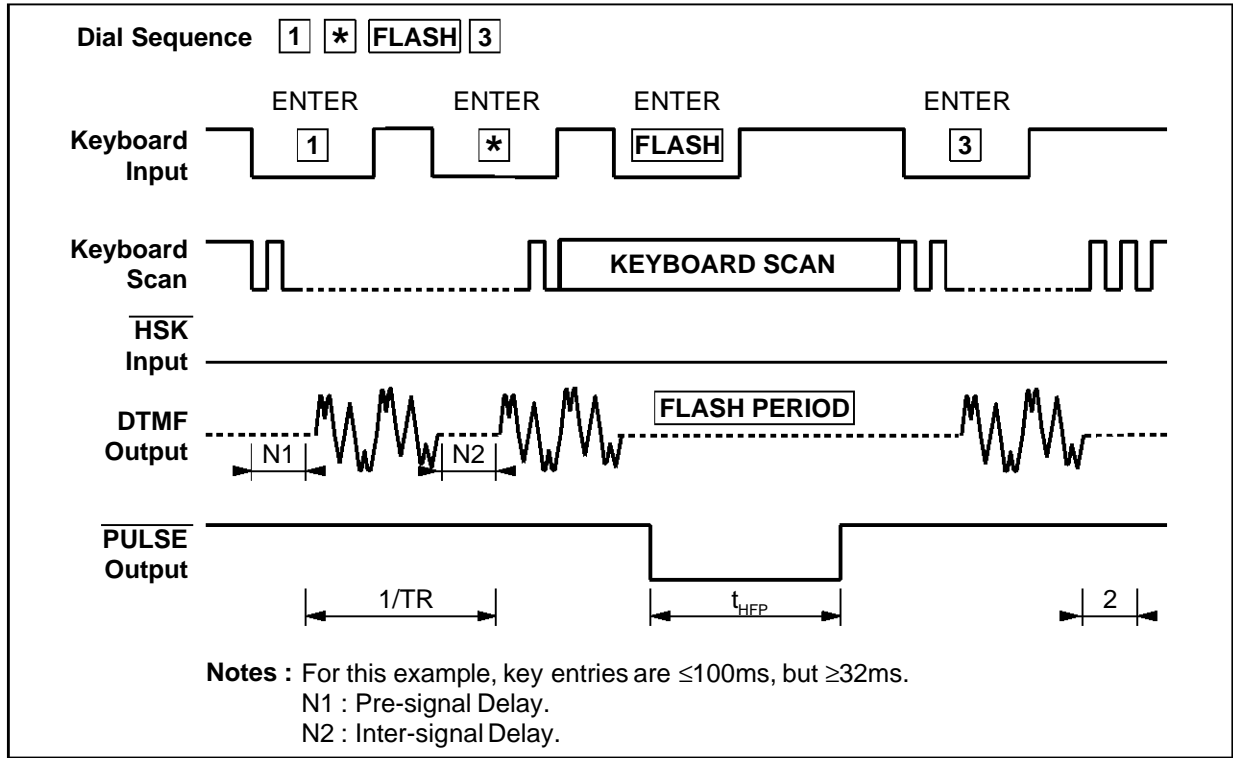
Dial Sequence 1 * FLASH 3

ENTER 1
ENTER *
ENTER FLASH
ENTER 3

Keyboard Input

Keyboard Scan
KEYBOARD SCAN

$\overline{HSK}$ Input

DTMF Output
FLASH PERIOD
N1
N2

$\overline{PULSE}$ Output

1/TR
$t_{HFP}$
2

Notes : For this example, key entries are ≤100ms, but ≥32ms.
N1 : Pre-signal Delay.
N2 : Inter-signal Delay.